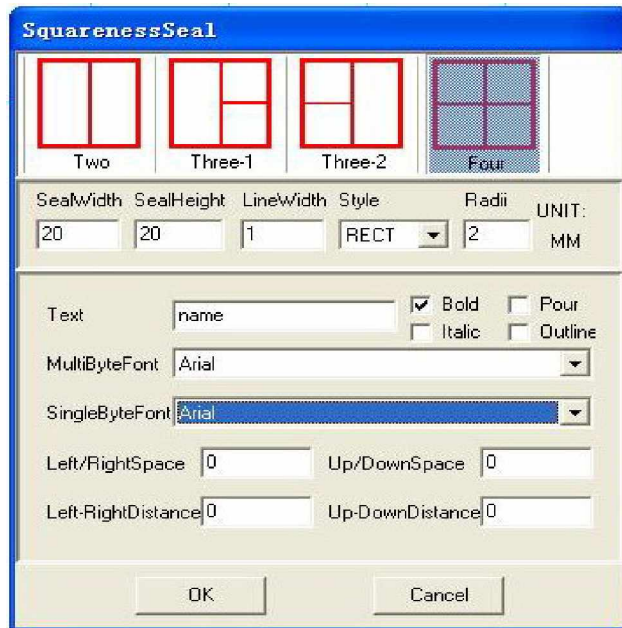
SquarenessSeal

Two
Three-1
Three-2
Four

SealWidth
20
SealHeight
20
LineWidth
1
Style
RECT
Radii
2
UNIT:
MM

Text
name
Bold
Pour
Italic
Outline
MultiByteFont
Arial
SingleByteFont
Arial
Left/RightSpace
0
Up/DownSpace
0
Left-RightDistance
0
Up-DownDistance
0

OK
Cancel